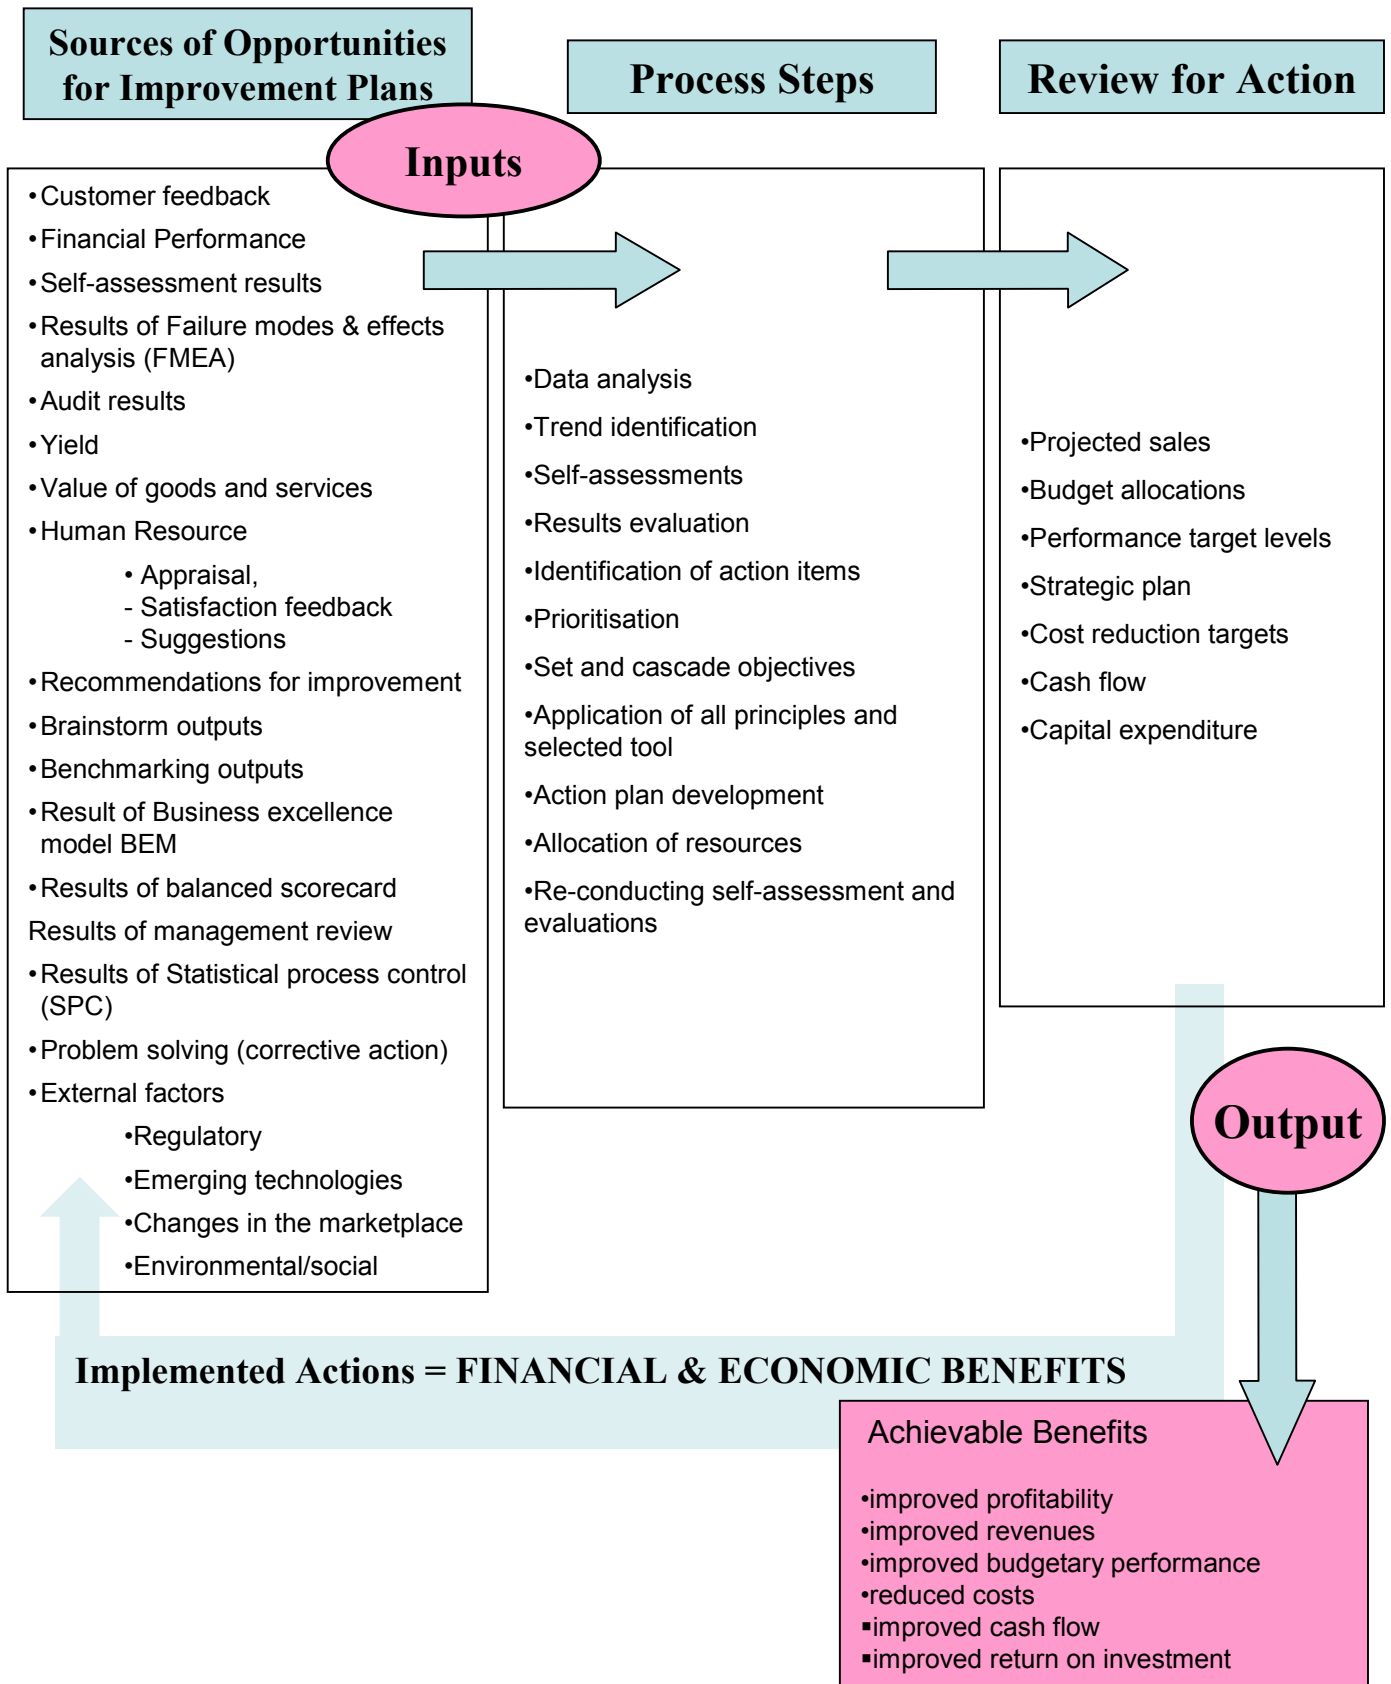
Sources of Opportunities for Improvement Plans

Process Steps

Review for Action

Inputs

•Customer feedback
•Financial Performance
•Self-assessment results
•Results of Failure modes & effects analysis (FMEA)
•Audit results
•Yield
•Value of goods and services
•Human Resource
• Appraisal,
- Satisfaction feedback
- Suggestions
•Recommendations for improvement
•Brainstorm outputs
•Benchmarking outputs
•Result of Business excellence model BEM
•Results of balanced scorecard
Results of management review
•Results of Statistical process control (SPC)
•Problem solving (corrective action)
•External factors
•Regulatory
•Emerging technologies
•Changes in the marketplace
•Environmental/social

•Data analysis
•Trend identification
•Self-assessments
•Results evaluation
•Identification of action items
•Prioritisation
•Set and cascade objectives
•Application of all principles and selected tool
•Action plan development
•Allocation of resources
•Re-conducting self-assessment and evaluations

•Projected sales
•Budget allocations
•Performance target levels
•Strategic plan
•Cost reduction targets
•Cash flow
•Capital expenditure

Output

Implemented Actions = FINANCIAL & ECONOMIC BENEFITS

Achievable Benefits
•improved profitability
•improved revenues
•improved budgetary performance
•reduced costs
▪improved cash flow
▪improved return on investment